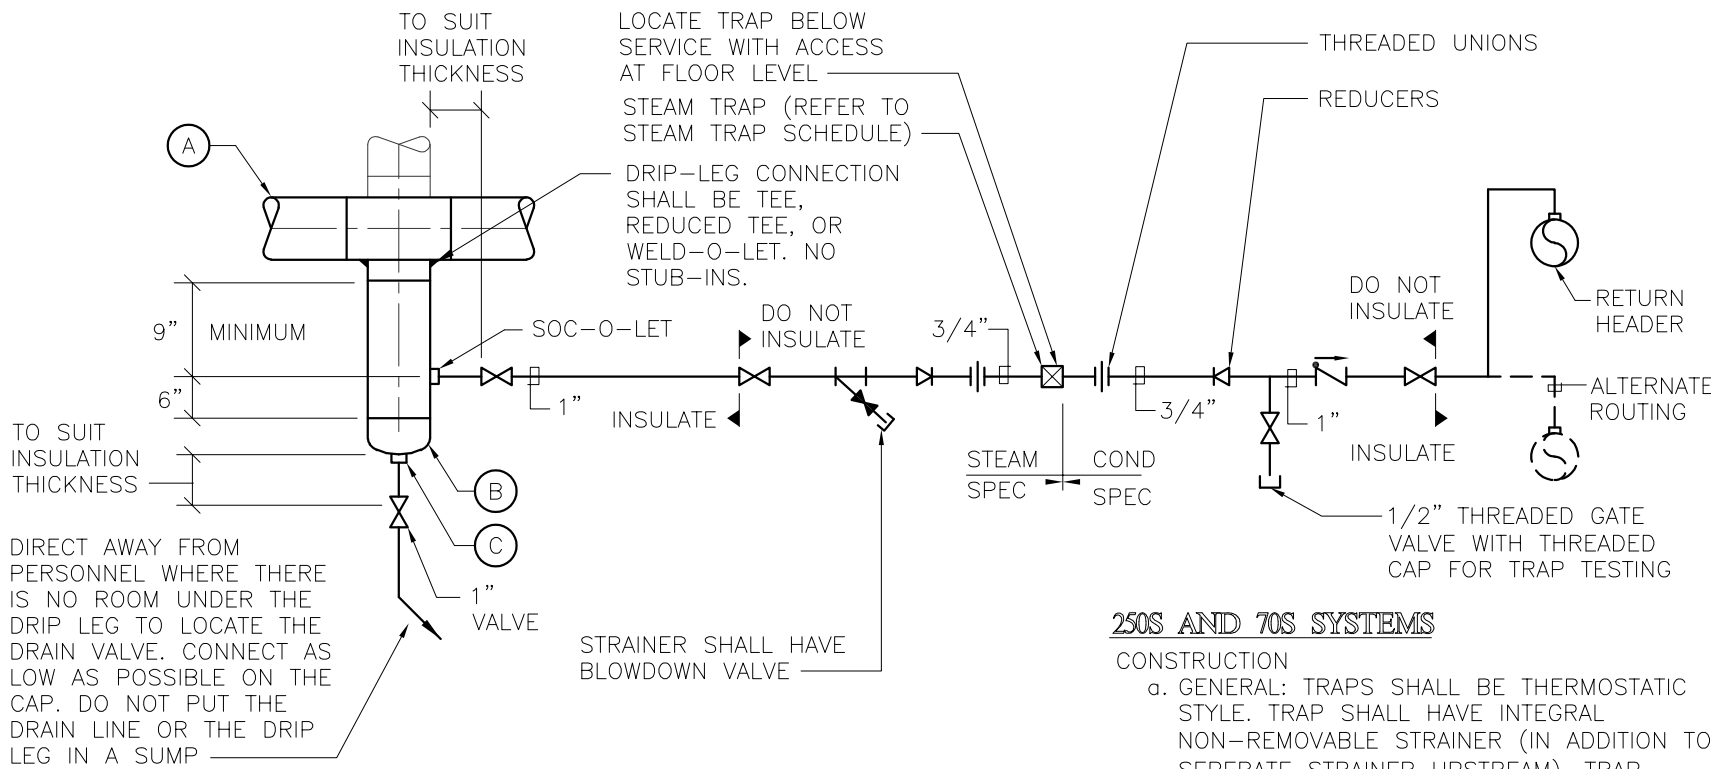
TO SUIT INSULATION THICKNESS

LOCATE TRAP BELOW SERVICE WITH ACCESS AT FLOOR LEVEL

STEAM TRAP (REFER TO STEAM TRAP SCHEDULE)

THREADED UNIONS

REDUCERS

A

DRIP-LEG CONNECTION SHALL BE TEE, REDUCED TEE, OR WELD-O-LET. NO STUB-INS.

9"

MINIMUM

6"

SOC-O-LET

DO NOT INSULATE

3/4"

DO NOT INSULATE

RETURN HEADER

1"

INSULATE

3/4"

1"

ALTERNATE ROUTING

INSULATE

TO SUIT INSULATION THICKNESS

B

STEAM SPEC

COND SPEC

C

1/2" THREADED GATE VALVE WITH THREADED CAP FOR TRAP TESTING

DIRECT AWAY FROM PERSONNEL WHERE THERE IS NO ROOM UNDER THE DRIP LEG TO LOCATE THE DRAIN VALVE. CONNECT AS LOW AS POSSIBLE ON THE CAP. DO NOT PUT THE DRAIN LINE OR THE DRIP LEG IN A SUMP

1" VALVE

STRAINER SHALL HAVE BLOWDOWN VALVE

250S AND 70S SYSTEMS

CONSTRUCTION

a. GENERAL: TRAPS SHALL BE THERMOSTATIC STYLE. TRAP SHALL HAVE INTEGRAL NON-REMOVABLE STRAINER (IN ADDITION TO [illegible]